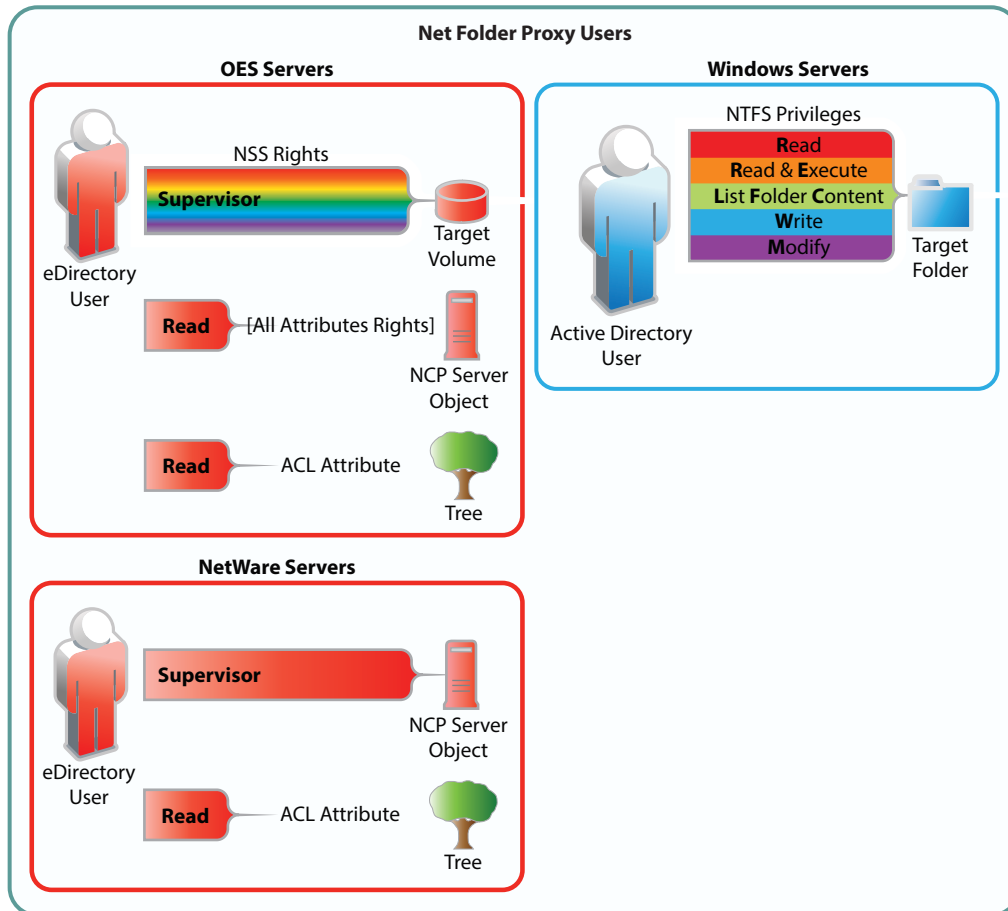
Net Folder Proxy Users

OES Servers

eDirectory User

NSS Rights

Supervisor

Target Volume

Read [All Attributes Rights]

NCP Server Object

Read ACL Attribute

Tree

Windows Servers

NTFS Privileges

Read

Read & Execute

List Folder Content

Write

Modify

Target Folder

Active Directory User

NetWare Servers

eDirectory User

Supervisor

NCP Server Object

Read ACL Attribute

Tree